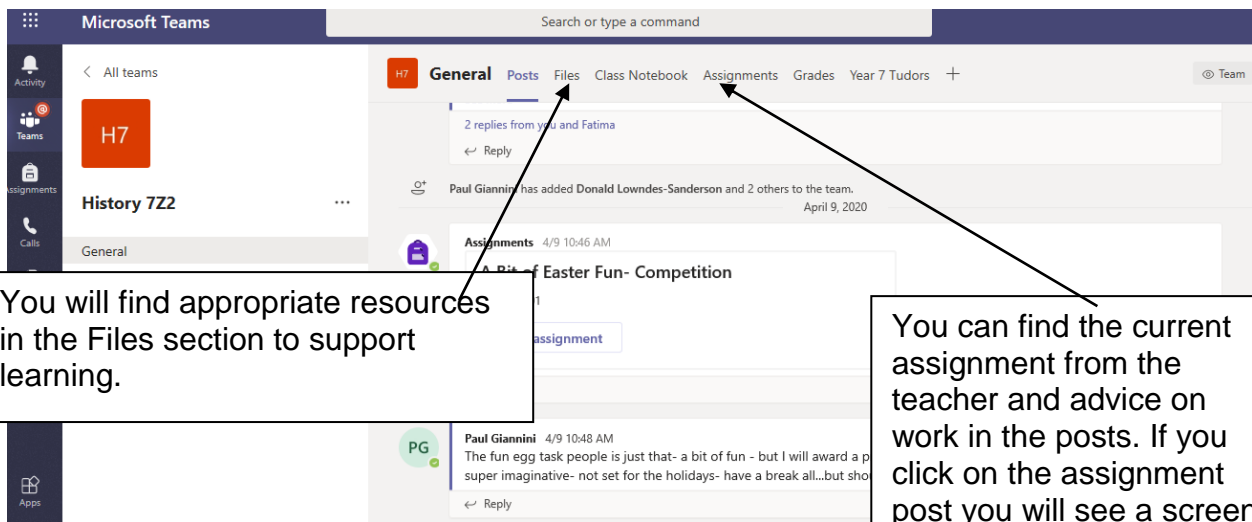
Microsoft Teams

Search or type a command

Activity

Teams

Assignments

Calls

Apps

< All teams

H7

History 7Z2

...

General

H7 General Posts Files Class Notebook Assignments Grades Year 7 Tudors +

Team

2 replies from you and Fatima

Reply

Paul Giannini has added Donald Lowndes-Sanderson and 2 others to the team.

April 9, 2020

Assignments 4/9 10:46 AM

A Bit of Easter Fun- Competition

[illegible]1

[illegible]ssignment

PG

Paul Giannini 4/9 10:48 AM

The fun egg task people is just that- a bit of fun - but I will award a p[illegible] super imaginative- not set for the holidays- have a break all...but sho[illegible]

Reply

You will find appropriate resources in the Files section to support learning.

You can find the current assignment from the teacher and advice on work in the posts. If you click on the assignment post you will see a screen